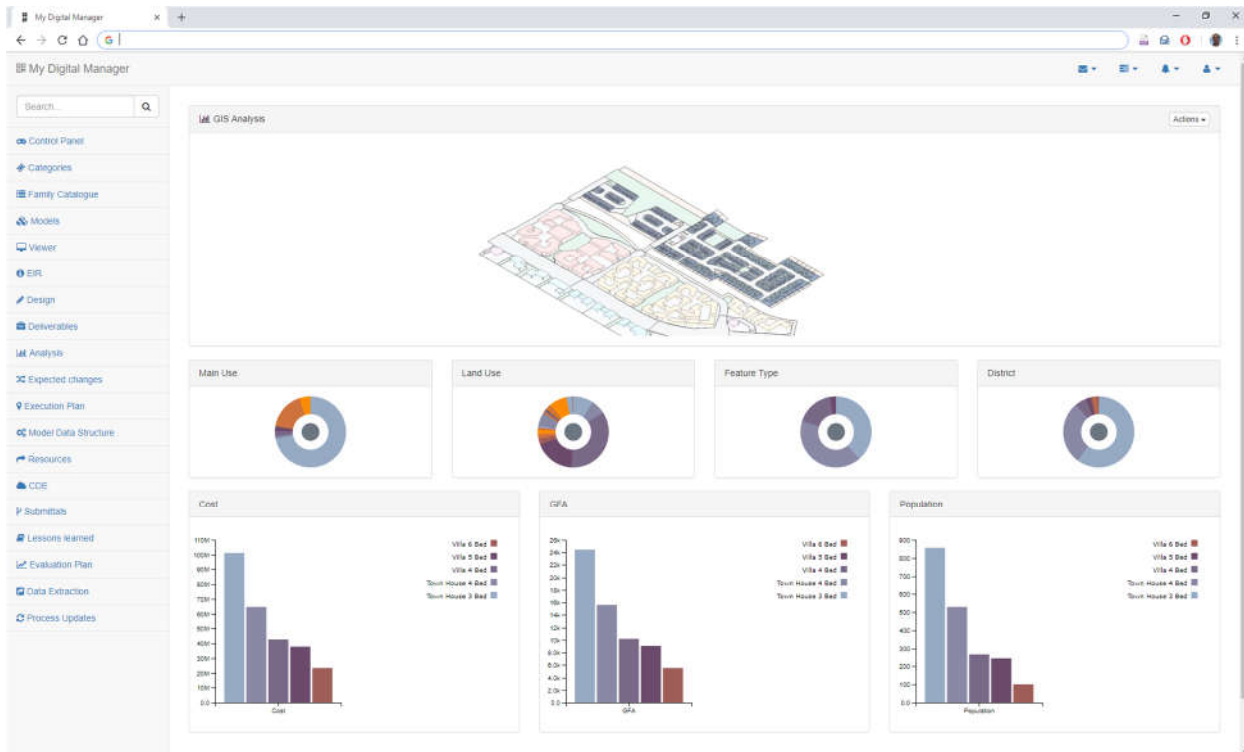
My Digital Manager ×
+

My Digital Manager

Search...

Control Panel
Categories
Family Catalogue
Models
Viewer
EIR
Design
Deliverables
Analysis
Expected changes
Execution Plan
Model Data Structure
Resources
CDE
Submittals
Lessons learned
Evaluation Plan
Data Extraction
Process Updates

GIS Analysis
Actions

Main Use

Land Use

Feature Type

District

Cost

110M
100M
90M
80M
70M
60M
50M
40M
30M
20M
10M
0.0

Cost

Villa 6 Bed
Villa 5 Bed
Villa 4 Bed
Town House 4 Bed
Town House 3 Bed

GFA

26k
24k
22k
20k
18k
16k
14k
12k
10k
8.0k
6.0k
4.0k
2.0k
0.0

GFA

Villa 6 Bed
Villa 5 Bed
Villa 4 Bed
Town House 4 Bed
Town House 3 Bed

Population

900
800
700
600
500
400
300
200
100
0.0

Population

Villa 6 Bed
Villa 5 Bed
Villa 4 Bed
Town House 4 Bed
Town House 3 Bed